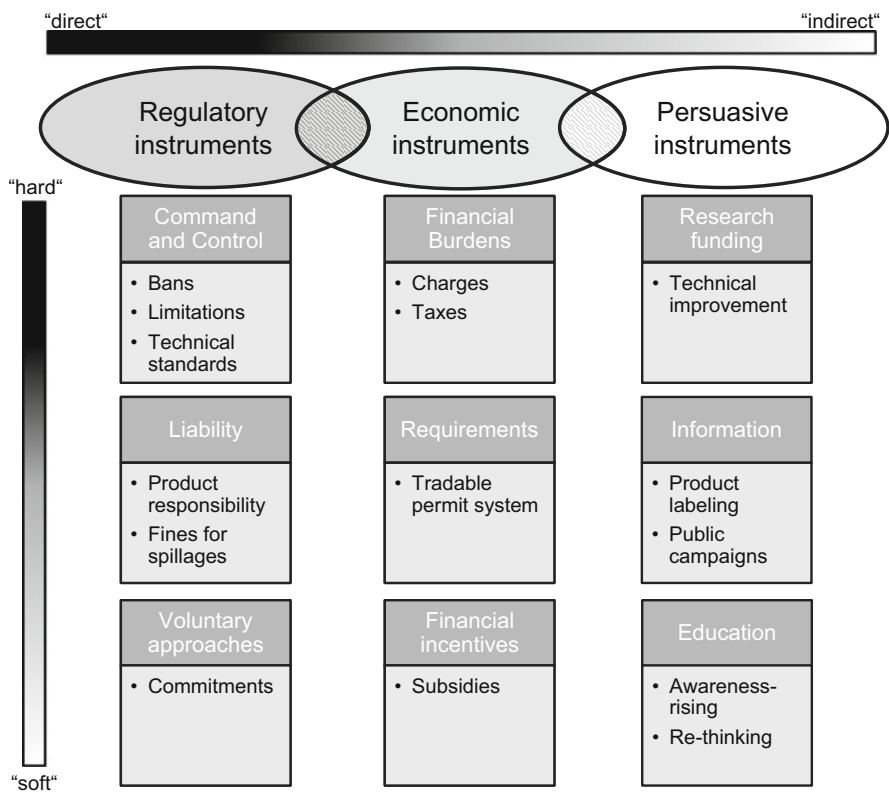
“direct“

“indirect“

Regulatory instruments

Economic instruments

Persuasive instruments

“hard“

“soft“

| Command and Control | Financial Burdens | Research funding |
|---|---|---|
| • Bans • Limitations • Technical standards | • Charges • Taxes | • Technical improvement |
| Liability | Requirements | Information |
| • Product responsibility • Fines for spillages | • Tradable permit system | • Product labeling • Public campaigns |
| Voluntary approaches | Financial incentives | Education |
| • Commitments | • Subsidies | • Awareness-rising • Re-thinking |